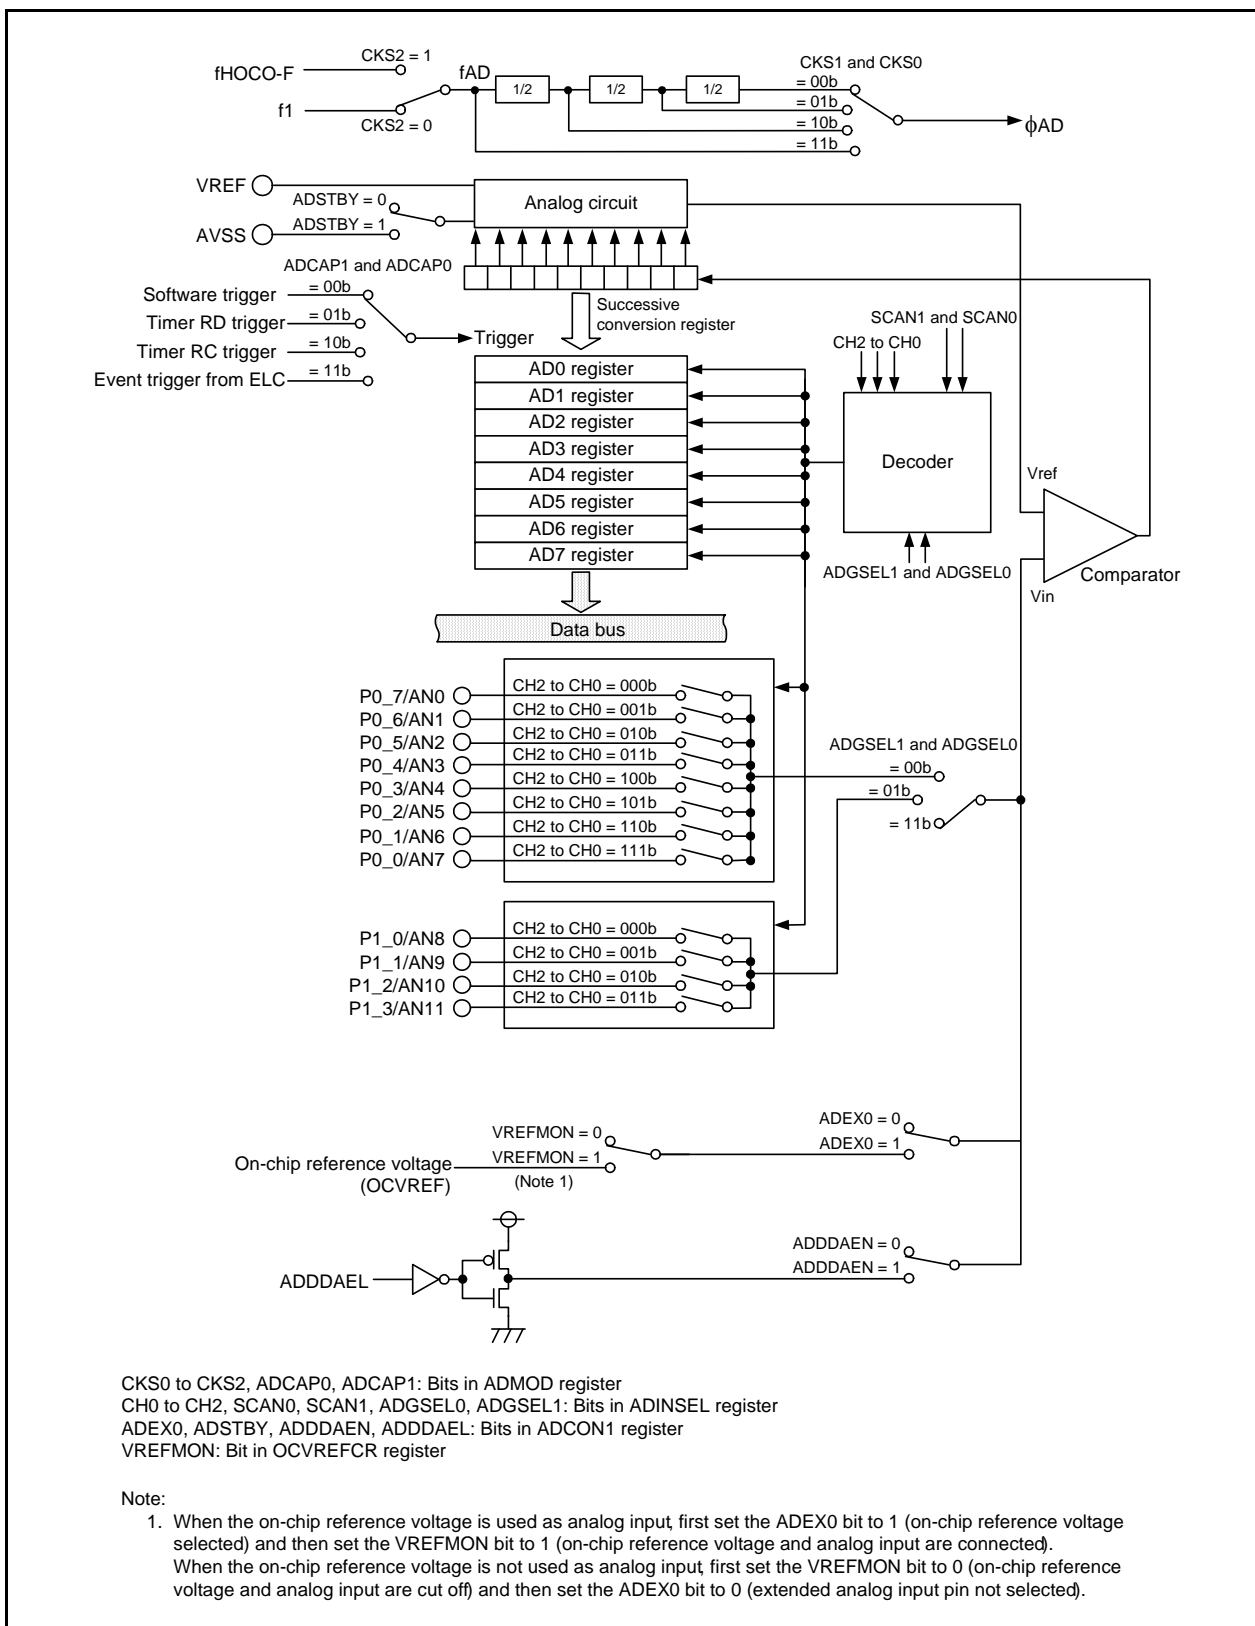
fHOCO-F
CKS2 = 1
f1
CKS2 = 0
fAD
1/2
1/2
1/2
CKS1 and CKS0
= 00b
= 01b
= 10b
= 11b
$\phi$AD

VREF
ADSTBY = 0
ADSTBY = 1
AVSS
Analog circuit
ADCAP1 and ADCAP0
Software trigger
= 00b
Timer RD trigger
= 01b
Timer RC trigger
= 10b
Event trigger from ELC
= 11b
Trigger
Successive conversion register
SCAN1 and SCAN0
CH2 to CH0
AD0 register
AD1 register
AD2 register
AD3 register
AD4 register
AD5 register
AD6 register
AD7 register
Decoder
Vref
Comparator
Vin
ADGSEL1 and ADGSEL0
Data bus

P0_7/AN0
CH2 to CH0 = 000b
P0_6/AN1
CH2 to CH0 = 001b
P0_5/AN2
CH2 to CH0 = 010b
P0_4/AN3
CH2 to CH0 = 011b
P0_3/AN4
CH2 to CH0 = 100b
P0_2/AN5
CH2 to CH0 = 101b
P0_1/AN6
CH2 to CH0 = 110b
P0_0/AN7
CH2 to CH0 = 111b
ADGSEL1 and ADGSEL0
= 00b
= 01b
= 11b

P1_0/AN8
CH2 to CH0 = 000b
P1_1/AN9
CH2 to CH0 = 001b
P1_2/AN10
CH2 to CH0 = 010b
P1_3/AN11
CH2 to CH0 = 011b

VREFMON = 0
ADEX0 = 0
ADEX0 = 1
On-chip reference voltage (OCVREF)
VREFMON = 1
(Note 1)

ADDDAEN = 0
ADDDAEN = 1
ADDDAEL

CKS0 to CKS2, ADCAP0, ADCAP1: Bits in ADMOD register
CH0 to CH2, SCAN0, SCAN1, ADGSEL0, ADGSEL1: Bits in ADINSEL register
ADEX0, ADSTBY, ADDDAEN, ADDDAEL: Bits in ADCON1 register
VREFMON: Bit in OCVREFCR register

Note:
1. When the on-chip reference voltage is used as analog input, first set the ADEX0 bit to 1 (on-chip reference voltage selected) and then set the VREFMON bit to 1 (on-chip reference voltage and analog input are connected).
When the on-chip reference voltage is not used as analog input, first set the VREFMON bit to 0 (on-chip reference voltage and analog input are cut off) and then set the ADEX0 bit to 0 (extended analog input pin not selected).